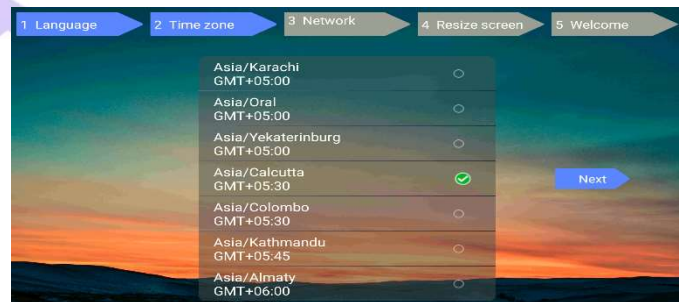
1 Language
2 Time zone
3 Network
4 Resize screen
5 Welcome

Asia/Karachi
GMT+05:00

Asia/Oral
GMT+05:00

Asia/Yekaterinburg
GMT+05:00

Asia/Calcutta
GMT+05:30

Asia/Colombo
GMT+05:30

Asia/Kathmandu
GMT+05:45

Asia/Almaty
GMT+06:00

Next